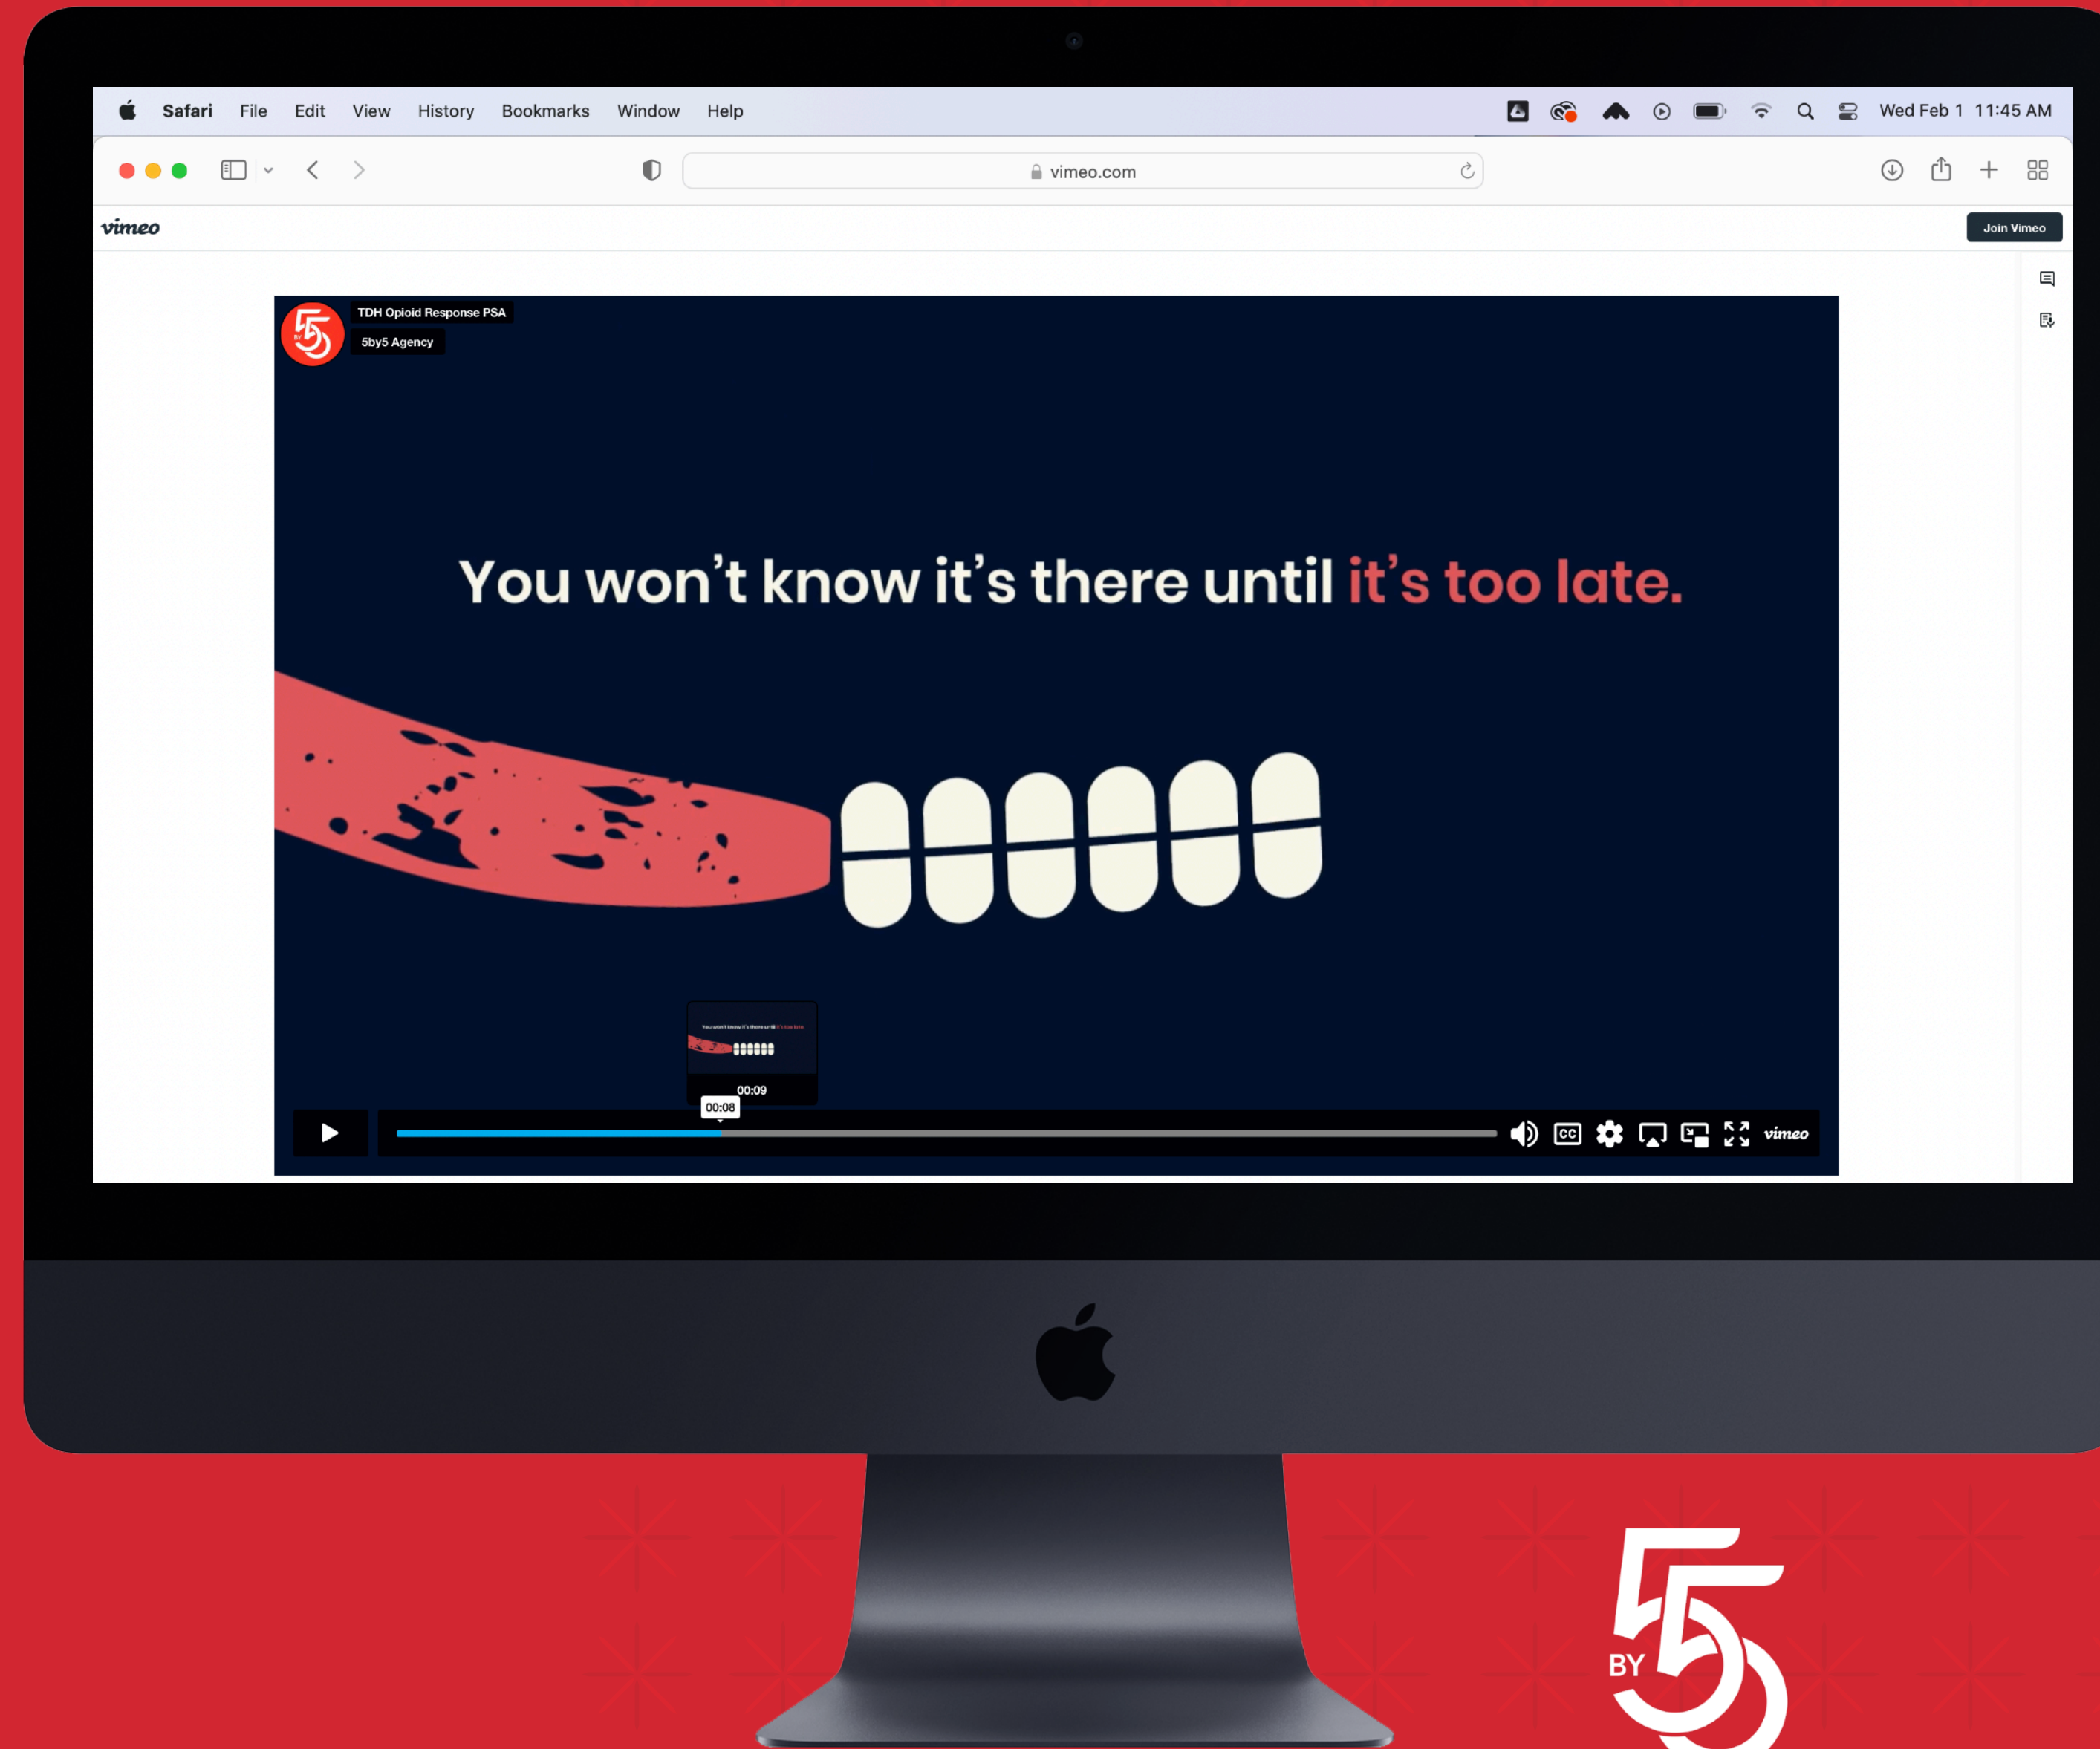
Safari File Edit View History Bookmarks Window Help

Wed Feb 1 11:45 AM

vimeo.com

vimeo

Join Vimeo

TDH Opioid Response PSA

5by5 Agency

You won't know it's there until it's too late.

00:09

00:08

vimeo

5 BY 5